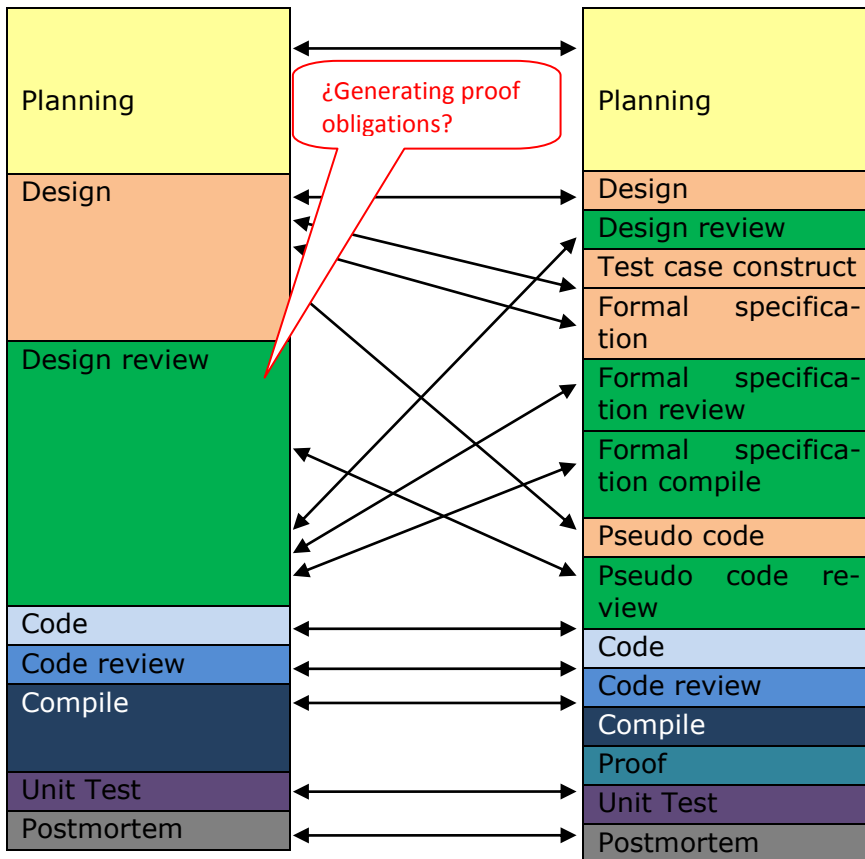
Planning

Design

Design review

Code

Code review

Compile

Unit Test

Postmortem

¿Generating proof obligations?

Planning

Design

Design review

Test case construct

Formal specification

Formal specification review

Formal specification compile

Pseudo code

Pseudo code review

Code

Code review

Compile

Proof

Unit Test

Postmortem